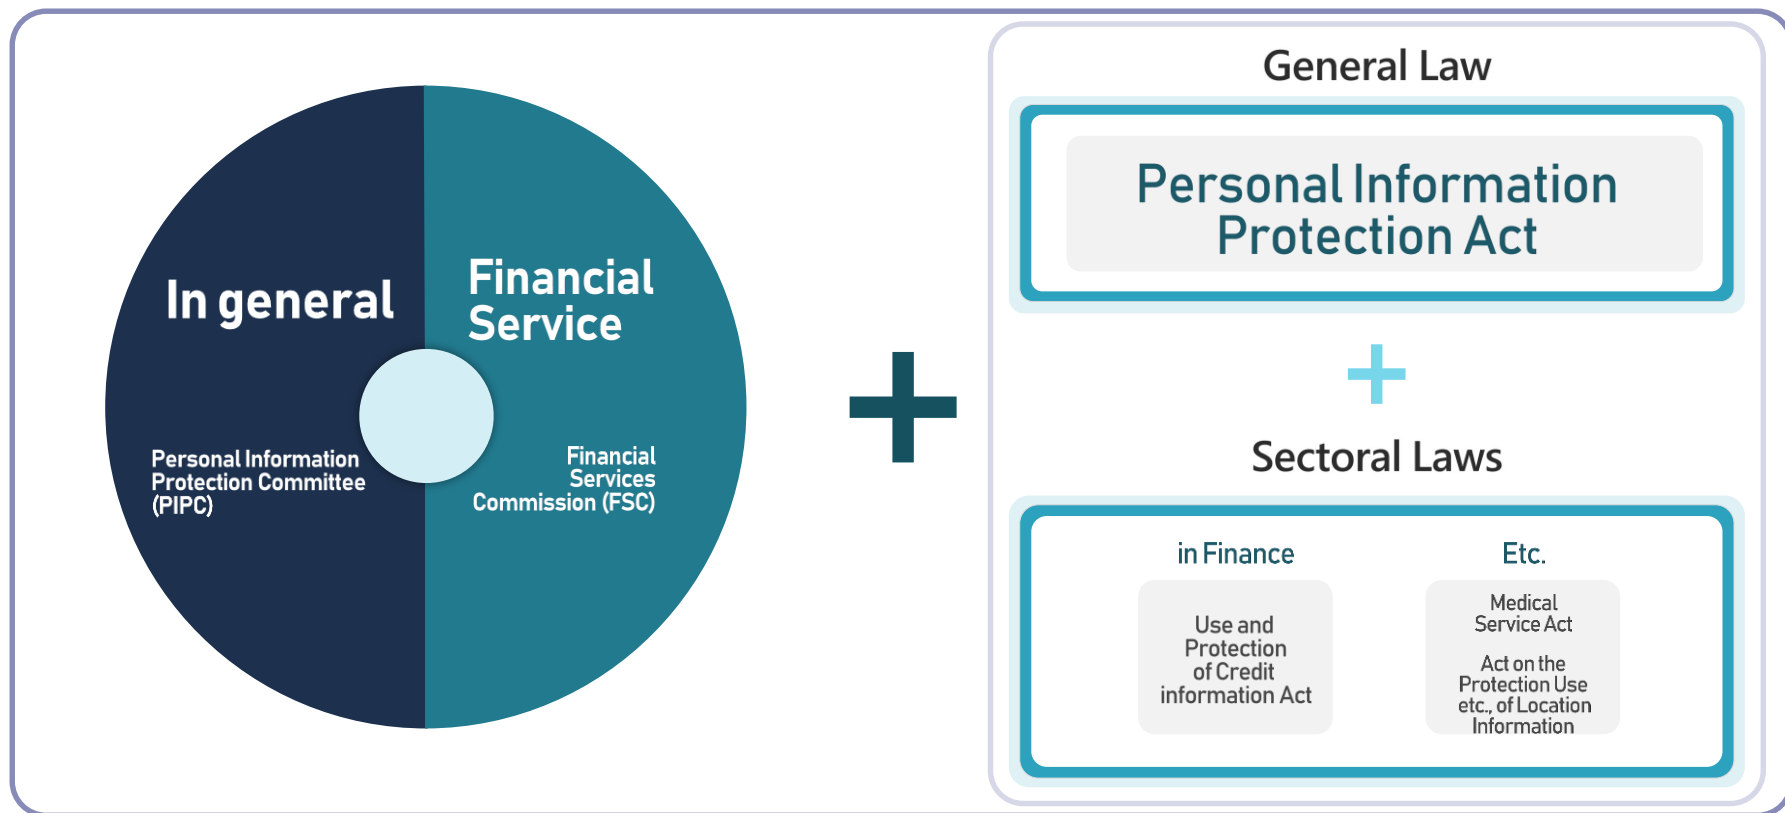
In general

Personal Information Protection Committee (PIPC)

Financial Service

Financial Services Commission (FSC)

General Law

Personal Information Protection Act

Sectoral Laws

in Finance

Use and Protection of Credit information Act

Etc.

Medical Service Act

Act on the Protection Use etc., of Location Information